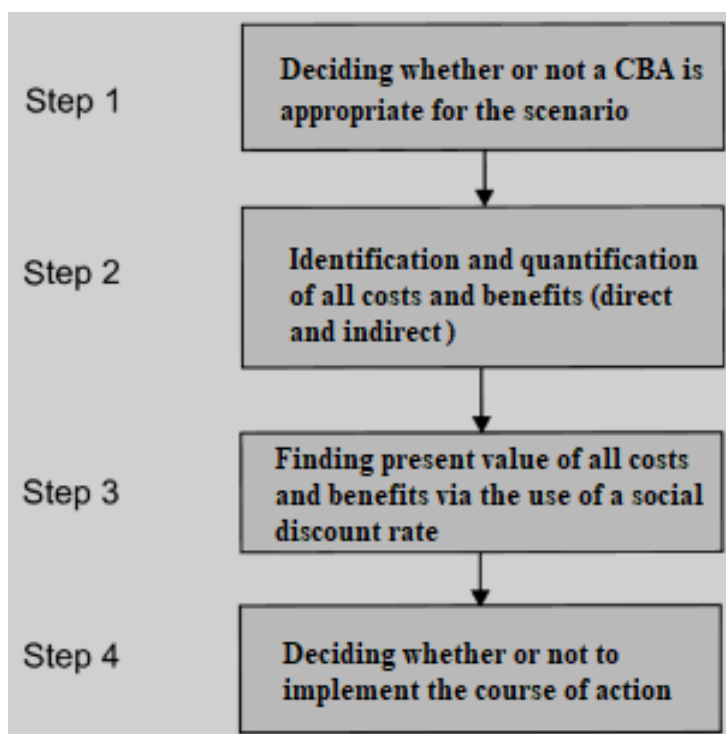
Step 1

Deciding whether or not a CBA is appropriate for the scenario

Step 2

Identification and quantification of all costs and benefits (direct and indirect )

Step 3

Finding present value of all costs and benefits via the use of a social discount rate

Step 4

Deciding whether or not to implement the course of action